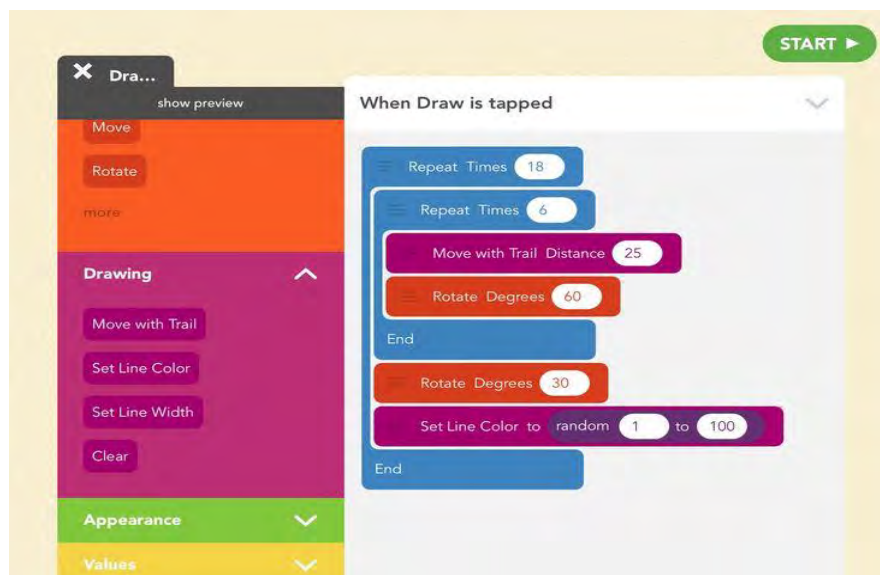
START ►

✕ Dra...

show preview

Move

Rotate

more

Drawing

Move with Trail

Set Line Color

Set Line Width

Clear

Appearance

Values

When Draw is tapped

Repeat Times 18

Repeat Times 6

Move with Trail Distance 25

Rotate Degrees 60

End

Rotate Degrees 30

Set Line Color to random 1 to 100

End